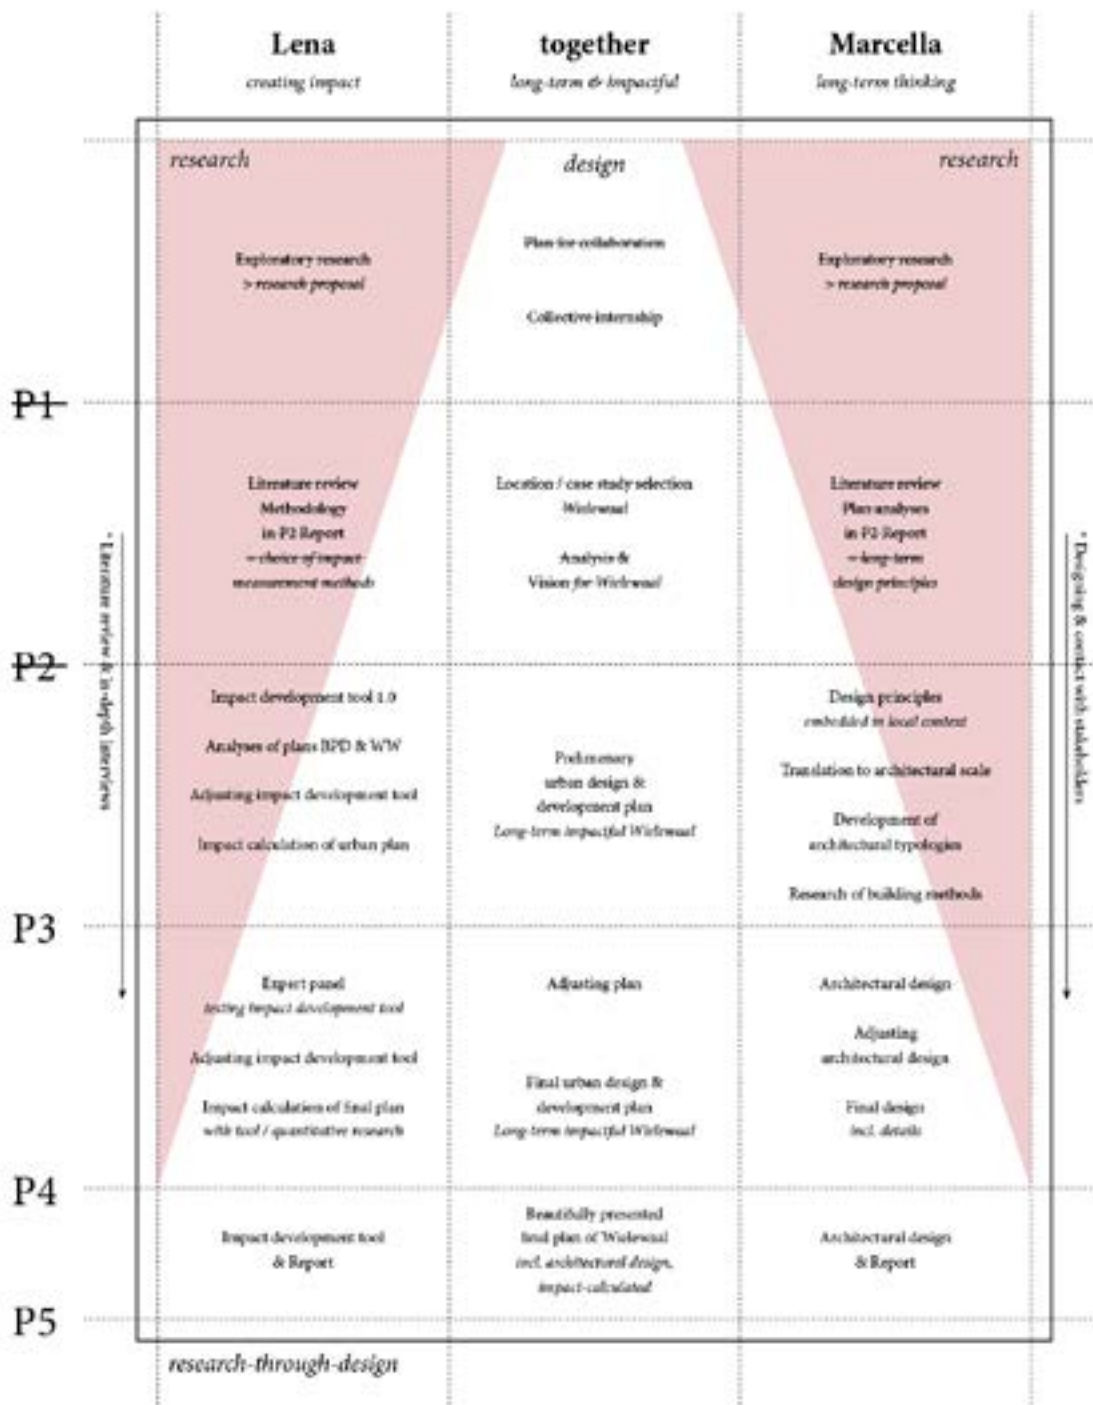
Lena
creating impact

together
long-term & impactful

Marcella
long-term thinking

research

design

research

Exploratory research
> research proposal

Plan for collaboration

Collective internship

Exploratory research
> research proposal

P1

Literature review
Methodology
in P2 Report
→ choice of impact measurement methods

Location / case study selection
Wielewaal

Analysis &
Vision for Wielewaal

Literature review
Plan analyses
in P2 Report
→ long-term design principles

* Literature review & in-depth interviews

* Designing & contact with stakeholders

P2

Impact development tool 1.0

Analyses of plans BPD & WW

Adjusting impact development tool

Impact calculation of urban plan

Preliminary
urban design &
development plan
Long-term impactful Wielewaal

Design principles
embedded in local context

Translation to architectural scale

Development of
architectural typologies

Research of building methods

P3

Expert panel
testing impact development tool

Adjusting impact development tool

Impact calculation of final plan
with tool / quantitative research

Adjusting plan

Final urban design &
development plan
Long-term impactful Wielewaal

Architectural design

Adjusting
architectural design

Final design
incl. details

P4

Impact development tool
& Report

Beautifully presented
final plan of Wielewaal
incl. architectural design,
impact-calculated

Architectural design
& Report

P5

research-through-design